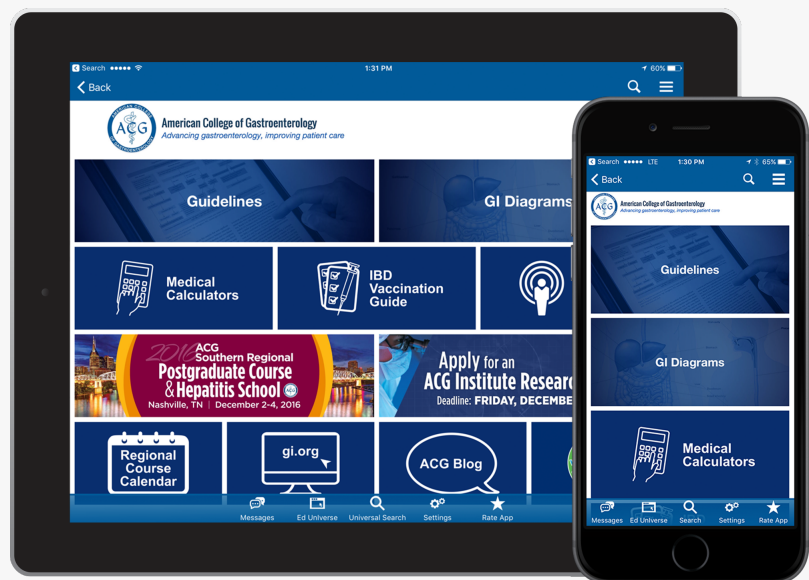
Search ●●●●● 1:31 PM 60%

Back

ACG AMERICAN COLLEGE OF GASTROENTEROLOGY

American College of Gastroenterology
Advancing gastroenterology, improving patient care

Guidelines

GI Diagrams

Medical Calculators

IBD Vaccination Guide

2016 ACG Southern Regional Postgraduate Course & Hepatitis School ACG
Nashville, TN | December 2-4, 2016

Apply for an ACG Institute Researc
Deadline: FRIDAY, DECEMBE

Regional Course Calendar

gi.org

ACG Blog

Messages Ed Universe Universal Search Settings Rate App

Search ●●●●● LTE 1:30 PM 65%

Back

American College of Gastroenterology
Advancing gastroenterology, improving patient care

Guidelines

GI Diagrams

Medical Calculators

Messages Ed Universe Search Settings Rate App